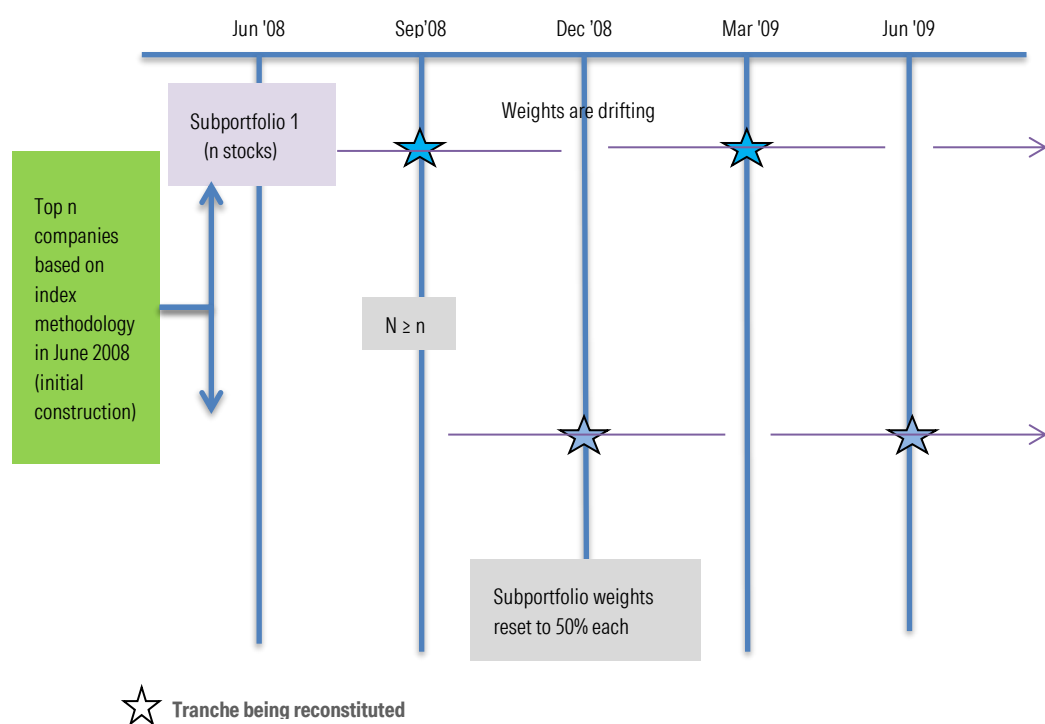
Jun '08

Sep'08

Dec '08

Mar '09

Jun '09

Subportfolio 1 (n stocks)

Weights are drifting

Top n companies based on index methodology in June 2008 (initial construction)

N ≥ n

Subportfolio weights reset to 50% each

Tranche being reconstituted